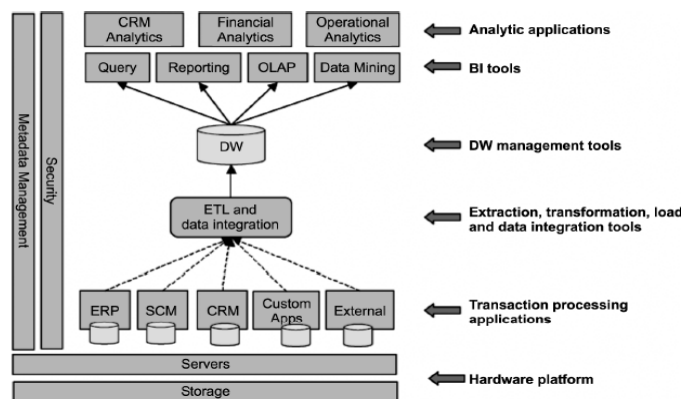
Metadata Management

Security

CRM Analytics

Financial Analytics

Operational Analytics

Analytic applications

Query

Reporting

OLAP

Data Mining

BI tools

DW

DW management tools

ETL and data integration

Extraction, transformation, load and data integration tools

ERP

SCM

CRM

Custom Apps

External

Transaction processing applications

Servers

Storage

Hardware platform